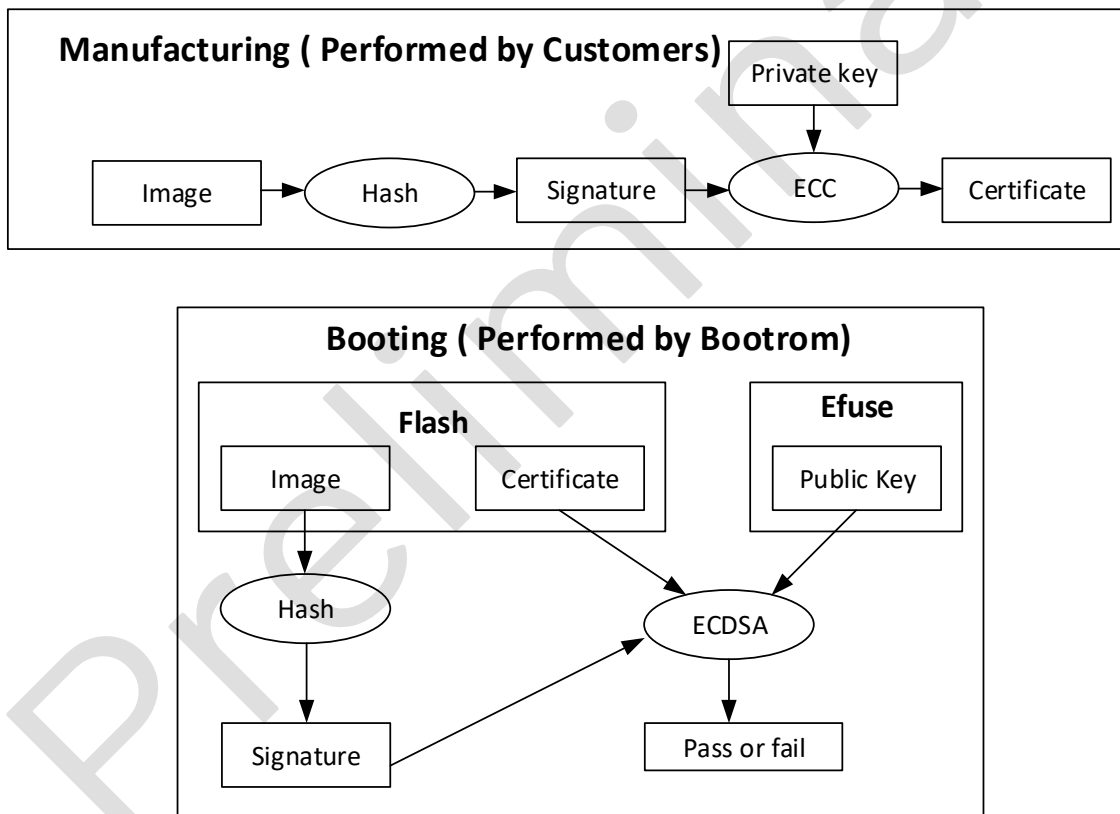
Manufacturing ( Performed by Customers)

Private key

Image

Hash

Signature

ECC

Certificate

Booting ( Performed by Bootrom)

Flash

Image

Certificate

Efuse

Public Key

Hash

ECDSA

Signature

Pass or fail

Preliminary